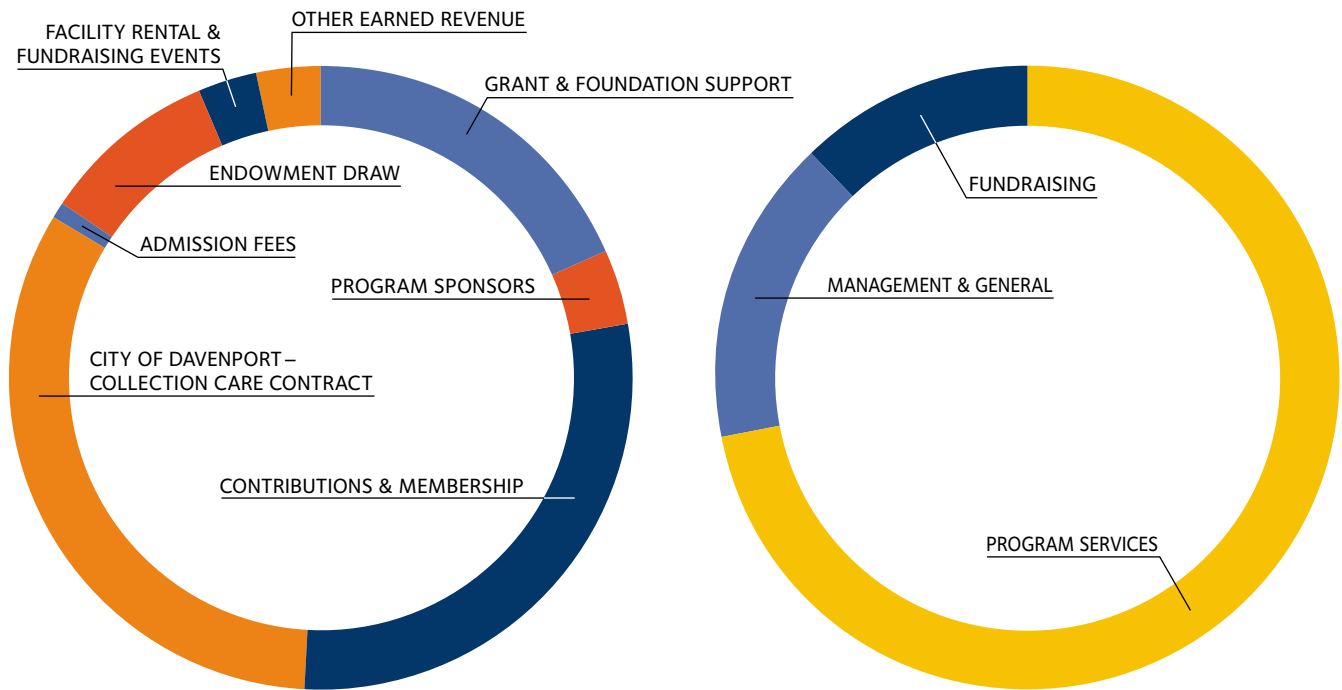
FACILITY RENTAL & FUNDRAISING EVENTS

OTHER EARNED REVENUE

GRANT & FOUNDATION SUPPORT

ENDOWMENT DRAW

ADMISSION FEES

PROGRAM SPONSORS

CITY OF DAVENPORT – COLLECTION CARE CONTRACT

CONTRIBUTIONS & MEMBERSHIP

FUNDRAISING

MANAGEMENT & GENERAL

PROGRAM SERVICES